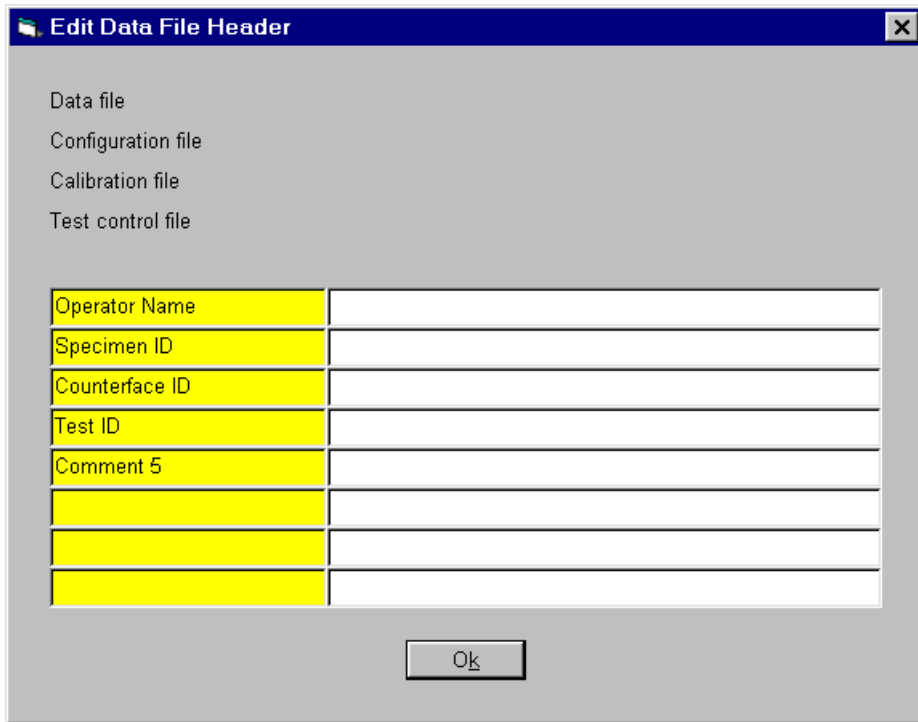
Edit Data File Header

Data file

Configuration file

Calibration file

Test control file

| | |
|---|---|
| Operator Name | |
| Specimen ID | |
| Counterface ID | |
| Test ID | |
| Comment 5 | |
| | |
| | |
| | |

Ok